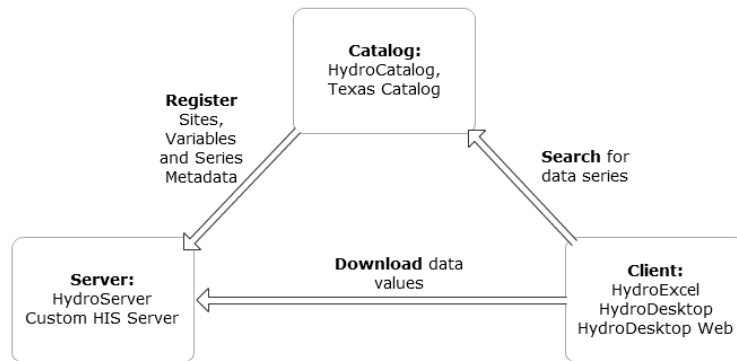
Catalog:
HydroCatalog,
Texas Catalog

Register
Sites,
Variables
and Series
Metadata

Search for
data series

Server:
HydroServer
Custom HIS Server

Download data
values

Client:
HydroExcel
HydroDesktop
HydroDesktop Web